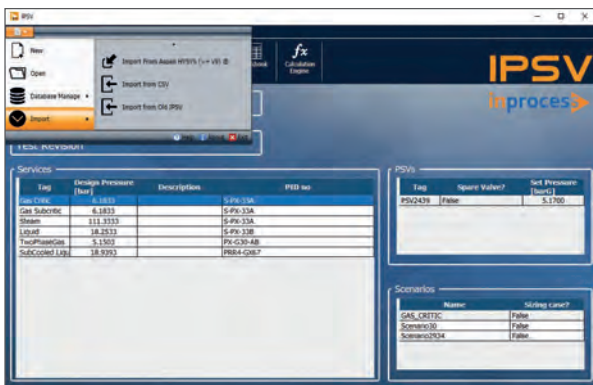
IPSV

New

Open

Database Manage

Import

Import From Aspen HYSYS (v+ V8) ®

Import from CSV

Import from Old IPSV

Help About Exit

fx
Calculation Engine

IPSV
inproces

Test Revision

Services

| Tag | Design Pressure [bar] | Description | PID no |
|---|---|---|---|
| Gas Critic | 6.1833 | | S-PX-33A |
| Gas Subcritic | 6.1833 | | S-PX-33A |
| Steam | 111.3333 | | S-PX-33A |
| Liquid | 18.2533 | | S-PX-33B |
| TwoPhaseGas | 5.1503 | | PX-G30-AB |
| SubCooled Liqu | 18.9393 | | PRR4-GX67 |

PSVs

| Tag | Spare Valve? | Set Pressure [barG] |
|---|---|---|
| PSV2439 | False | 5.1700 |

Scenarios

| Name | Sizing case? |
|---|---|
| GAS_CRITIC | False |
| Scenario30 | False |
| Scenario2934 | False |